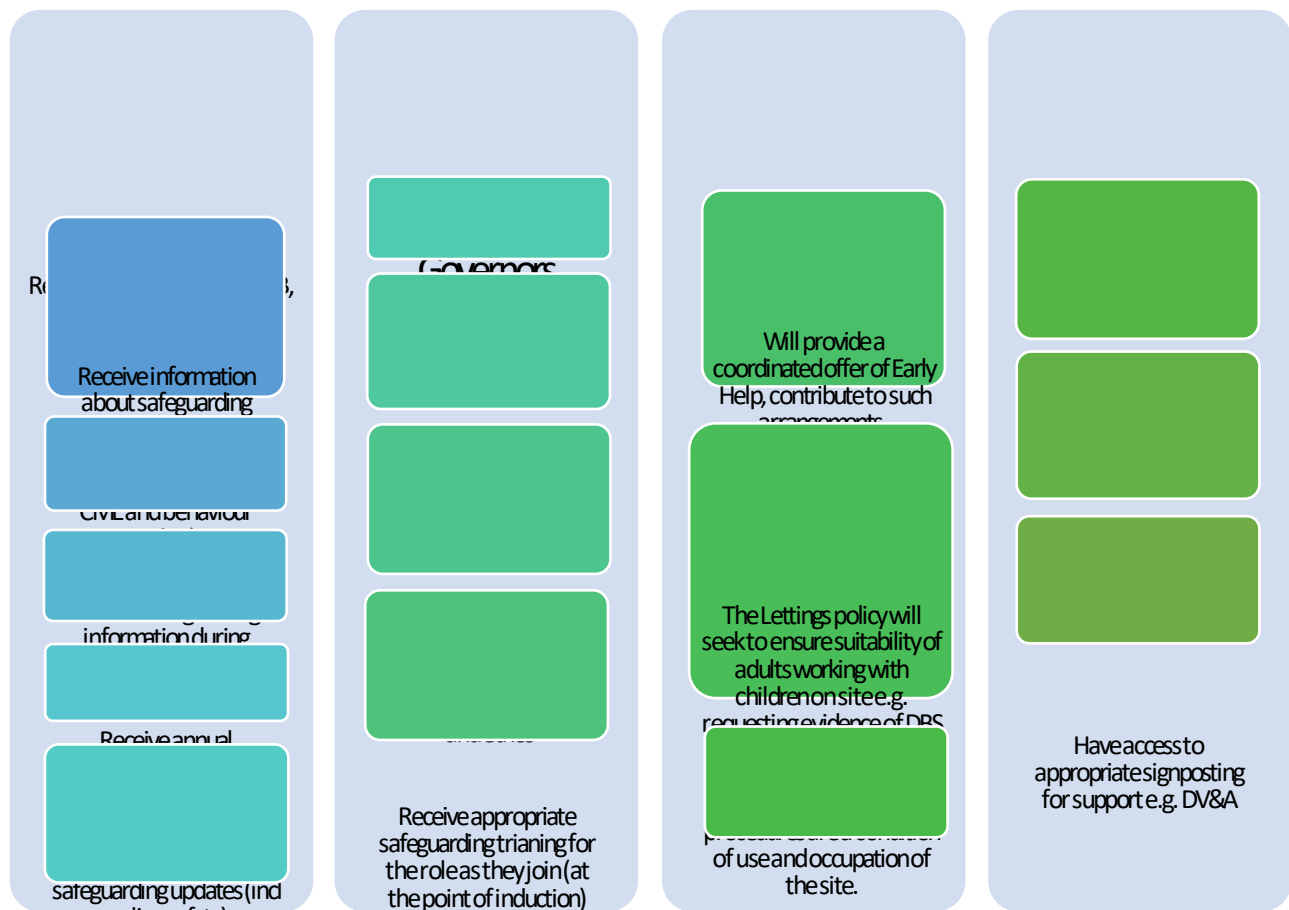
Re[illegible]s,

Receive information about safeguarding

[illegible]

information during

Receive annual

safeguarding updates (incl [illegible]

Governors

Receive appropriate safeguarding trianing for the role as they join (at the point of induction)

Will provide a coordinated offer of Early Help, contribute to such arrangements

The Lettings policy will seek to ensure suitability of adults working with children on site e.g. requesting evidence of DBS

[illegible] of use and occupation of the site.

Have access to appropriate signposting for support e.g. DV&A